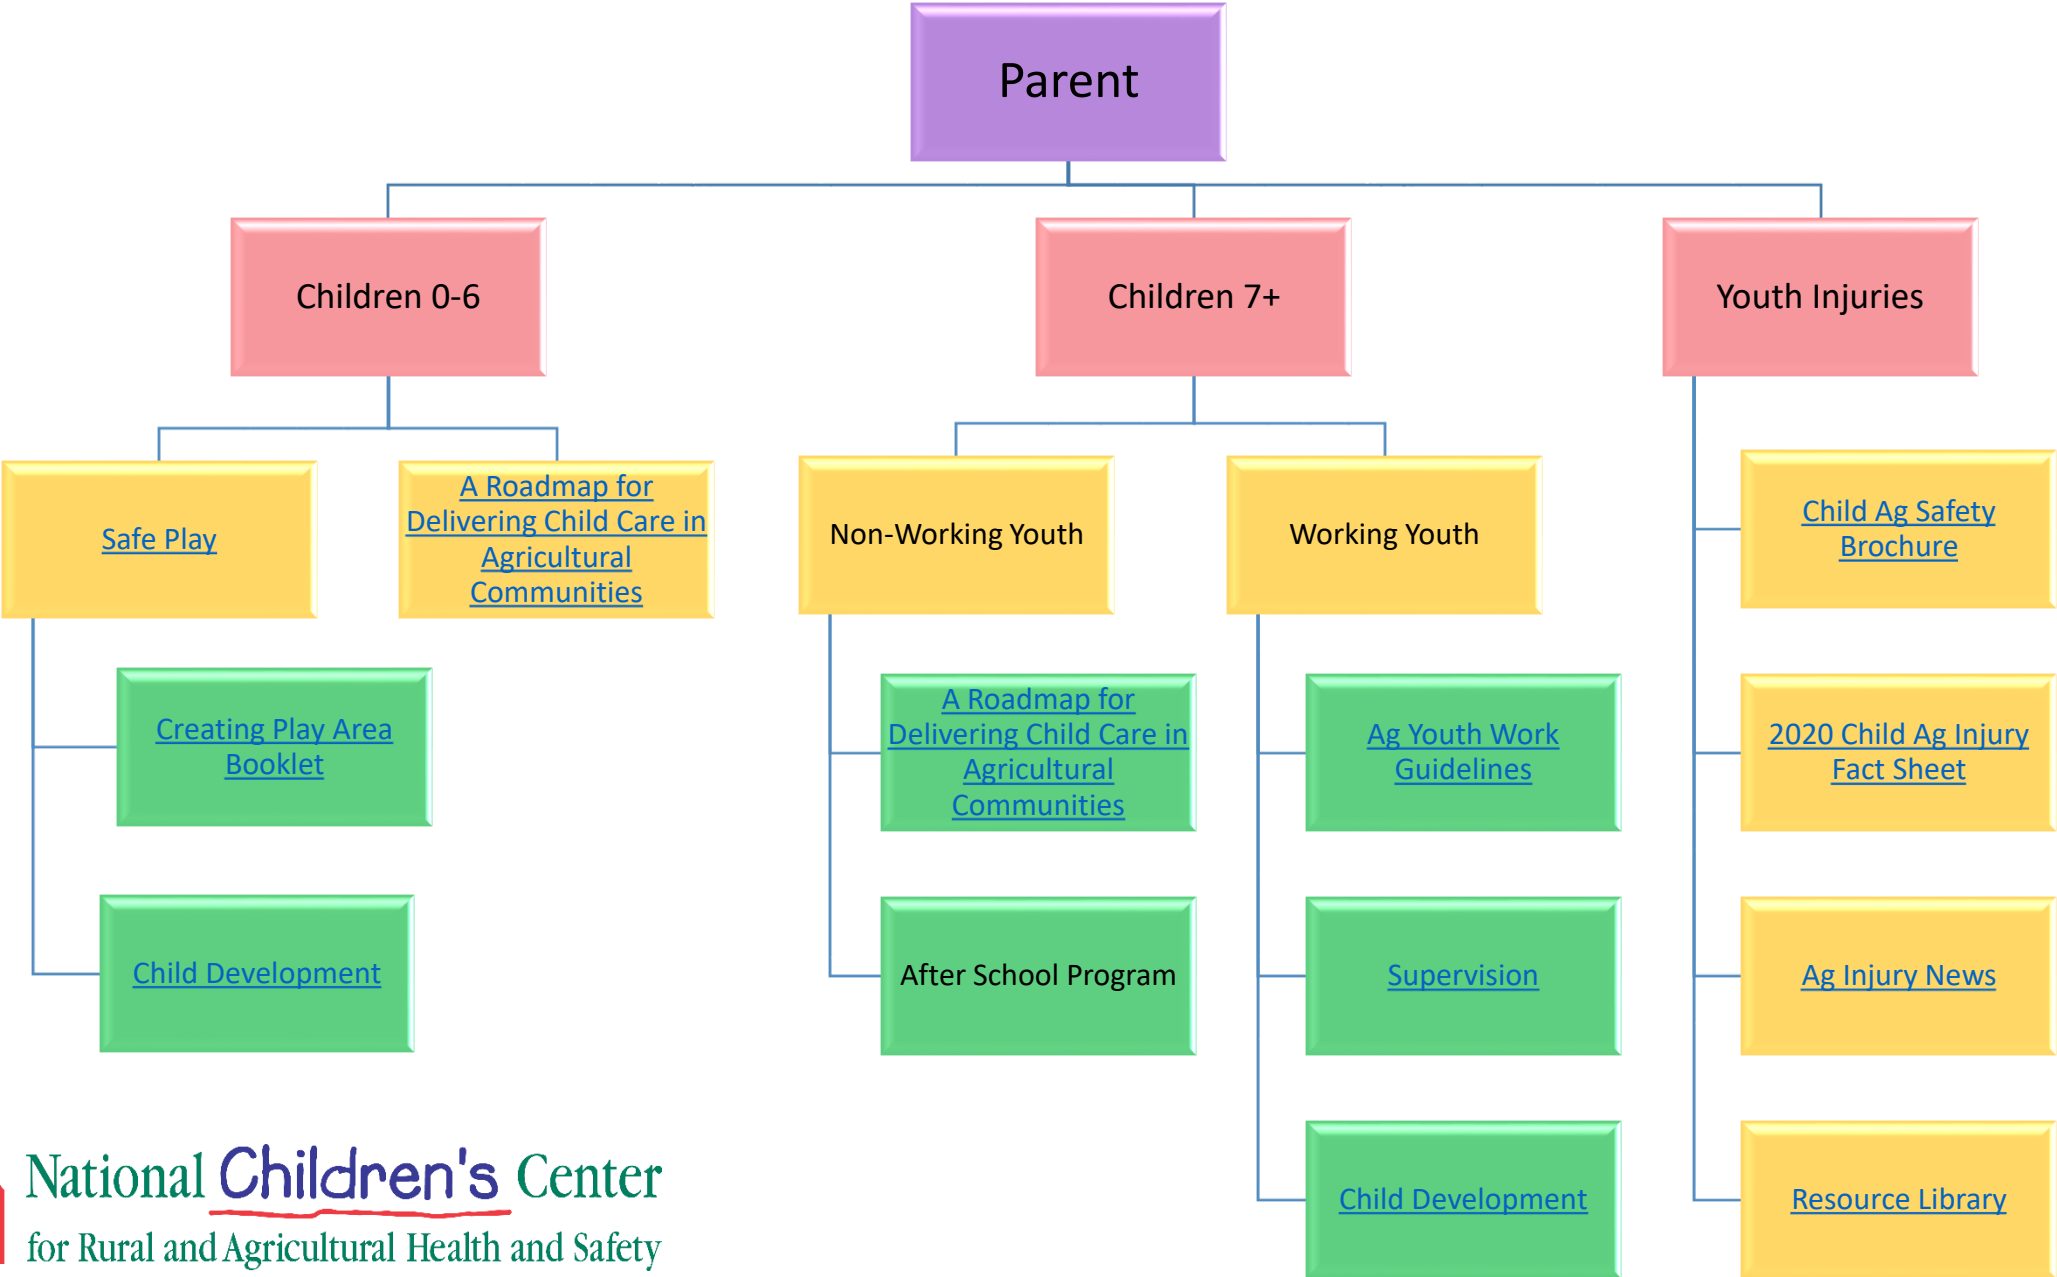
Parent

Children 0-6

Children 7+

Youth Injuries

Safe Play

A Roadmap for Delivering Child Care in Agricultural Communities

Creating Play Area Booklet

Child Development

Non-Working Youth

A Roadmap for Delivering Child Care in Agricultural Communities

After School Program

Working Youth

Ag Youth Work Guidelines

Supervision

Child Development

Child Ag Safety Brochure

2020 Child Ag Injury Fact Sheet

Ag Injury News

Resource Library

National Children's Center
for Rural and Agricultural Health and Safety